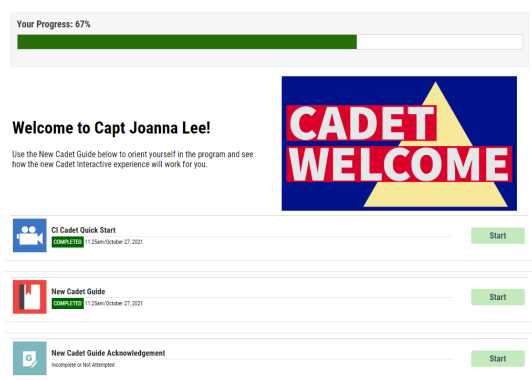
Your Progress: 67%

Welcome to Capt Joanna Lee!

Use the New Cadet Guide below to orient yourself in the program and see how the new Cadet interactive experience will work for you.

CADET WELCOME

CI Cadet Quick Start
COMPLETED 11:25am/October 27, 2021
Start

New Cadet Guide
COMPLETED 11:25am/October 27, 2021
Start

New Cadet Guide Acknowledgement
Incomplete or Not Attempted
Start